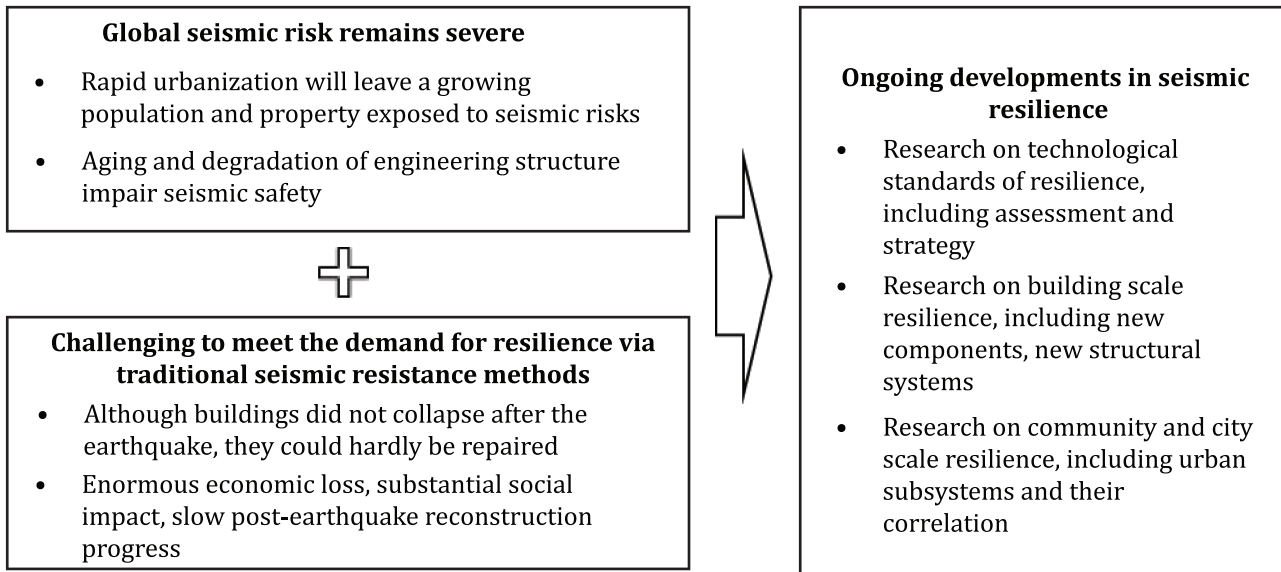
Global seismic risk remains severe

- Rapid urbanization will leave a growing population and property exposed to seismic risks
- Aging and degradation of engineering structure impair seismic safety

Challenging to meet the demand for resilience via traditional seismic resistance methods

- Although buildings did not collapse after the earthquake, they could hardly be repaired
- Enormous economic loss, substantial social impact, slow post-earthquake reconstruction progress

Ongoing developments in seismic resilience

- Research on technological standards of resilience, including assessment and strategy
- Research on building scale resilience, including new components, new structural systems
- Research on community and city scale resilience, including urban subsystems and their correlation